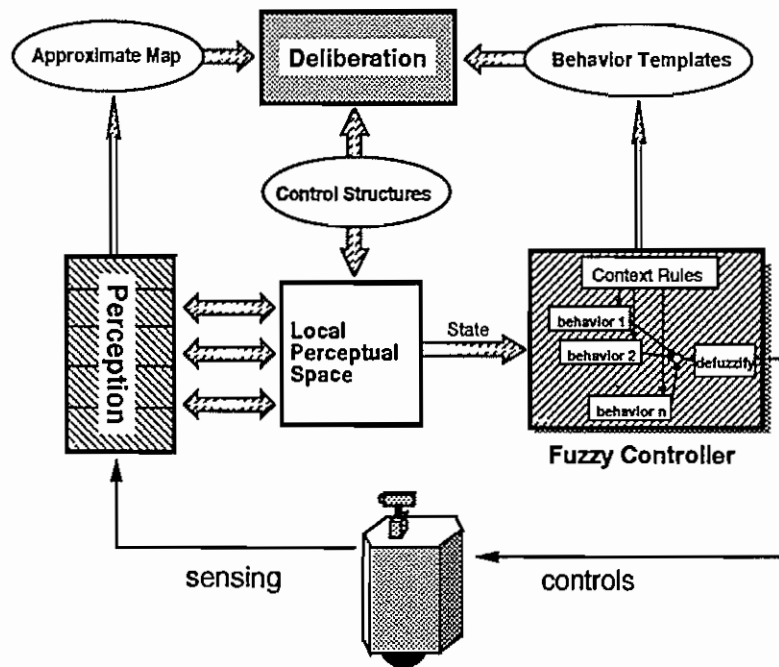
Approximate Map

Deliberation

Behavior Templates

Control Structures

Perception

Local Perceptual Space

State

Context Rules

behavior 1

behavior 2

defuzzify

behavior n

Fuzzy Controller

sensing

controls